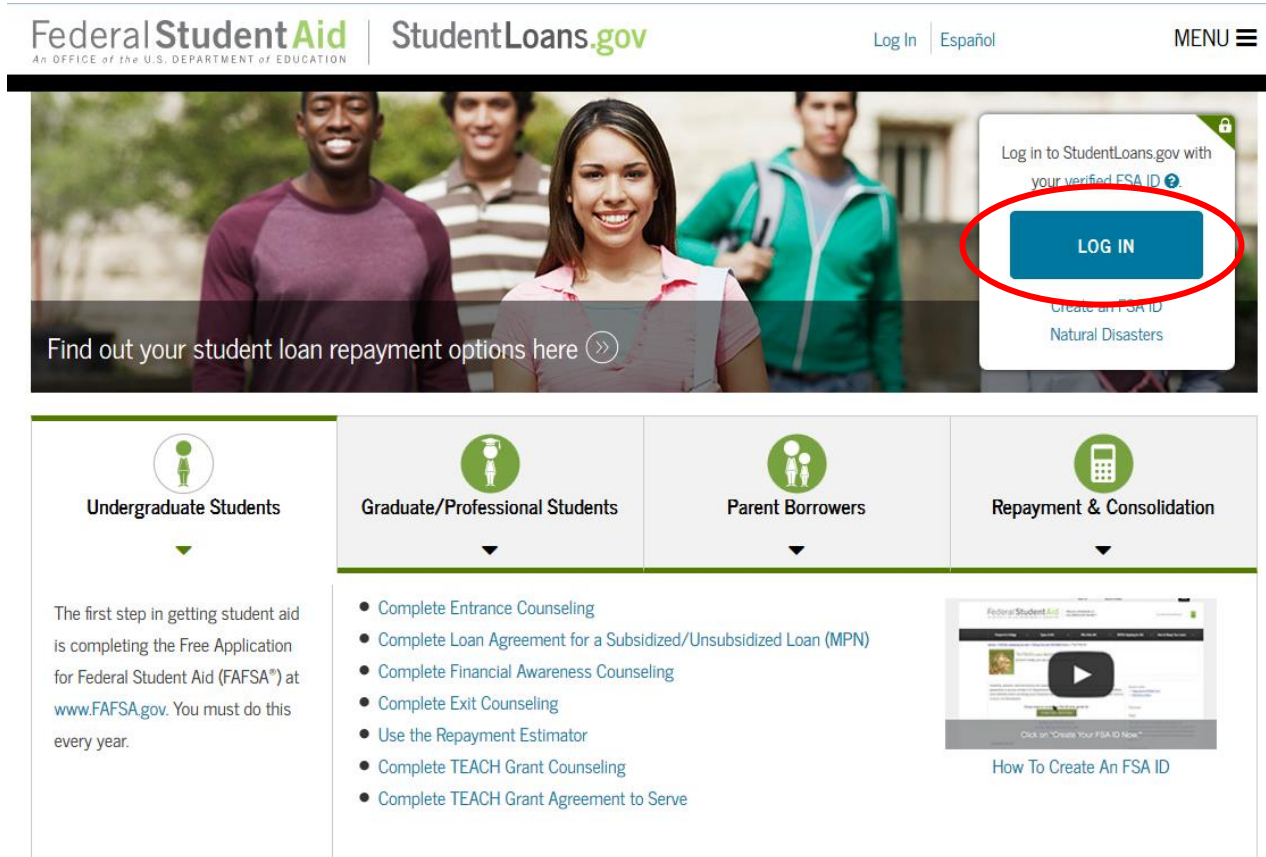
Federal Student Aid
An OFFICE of the U.S. DEPARTMENT of EDUCATION

StudentLoans.gov

Log In | Español

MENU

Log in to StudentLoans.gov with your verified FSA ID.

LOG IN

Create an FSA ID
Natural Disasters

Find out your student loan repayment options here

Undergraduate Students

Graduate/Professional Students

Parent Borrowers

Repayment & Consolidation

The first step in getting student aid is completing the Free Application for Federal Student Aid (FAFSA®) at www.FAFSA.gov. You must do this every year.

- Complete Entrance Counseling
- Complete Loan Agreement for a Subsidized/Unsubsidized Loan (MPN)
- Complete Financial Awareness Counseling
- Complete Exit Counseling
- Use the Repayment Estimator
- Complete TEACH Grant Counseling
- Complete TEACH Grant Agreement to Serve

Federal Student Aid

Click on "Create Your FSA ID Now."

How To Create An FSA ID